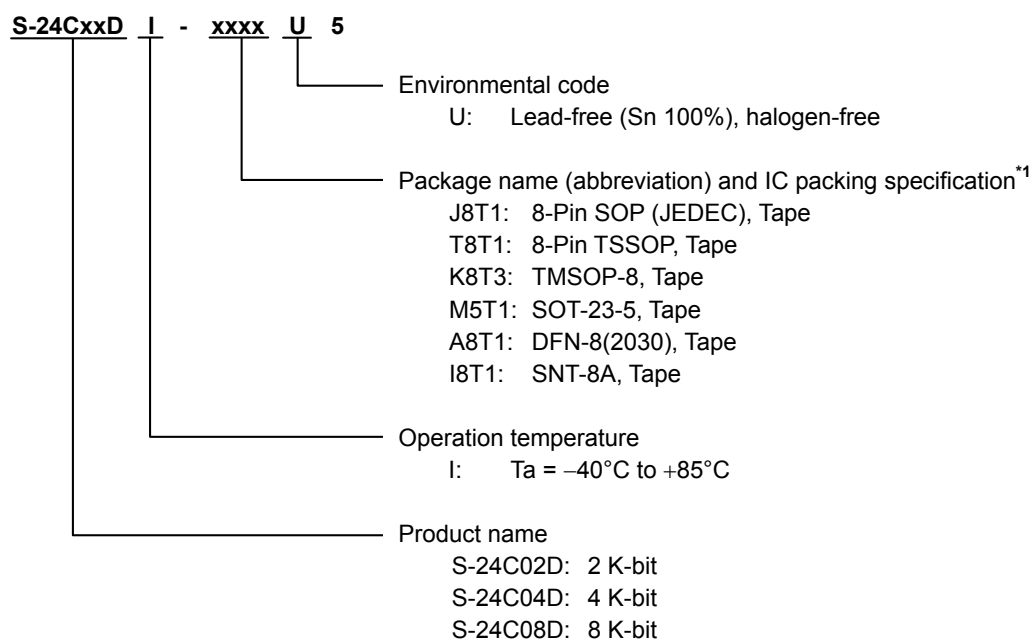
S-24CxxD I - xxxx U 5

Environmental code
U: Lead-free (Sn 100%), halogen-free

Package name (abbreviation) and IC packing specification$^{*1}$
J8T1: 8-Pin SOP (JEDEC), Tape
T8T1: 8-Pin TSSOP, Tape
K8T3: TMSOP-8, Tape
M5T1: SOT-23-5, Tape
A8T1: DFN-8(2030), Tape
I8T1: SNT-8A, Tape

Operation temperature
I: Ta = −40°C to +85°C

Product name
S-24C02D: 2 K-bit
S-24C04D: 4 K-bit
S-24C08D: 8 K-bit